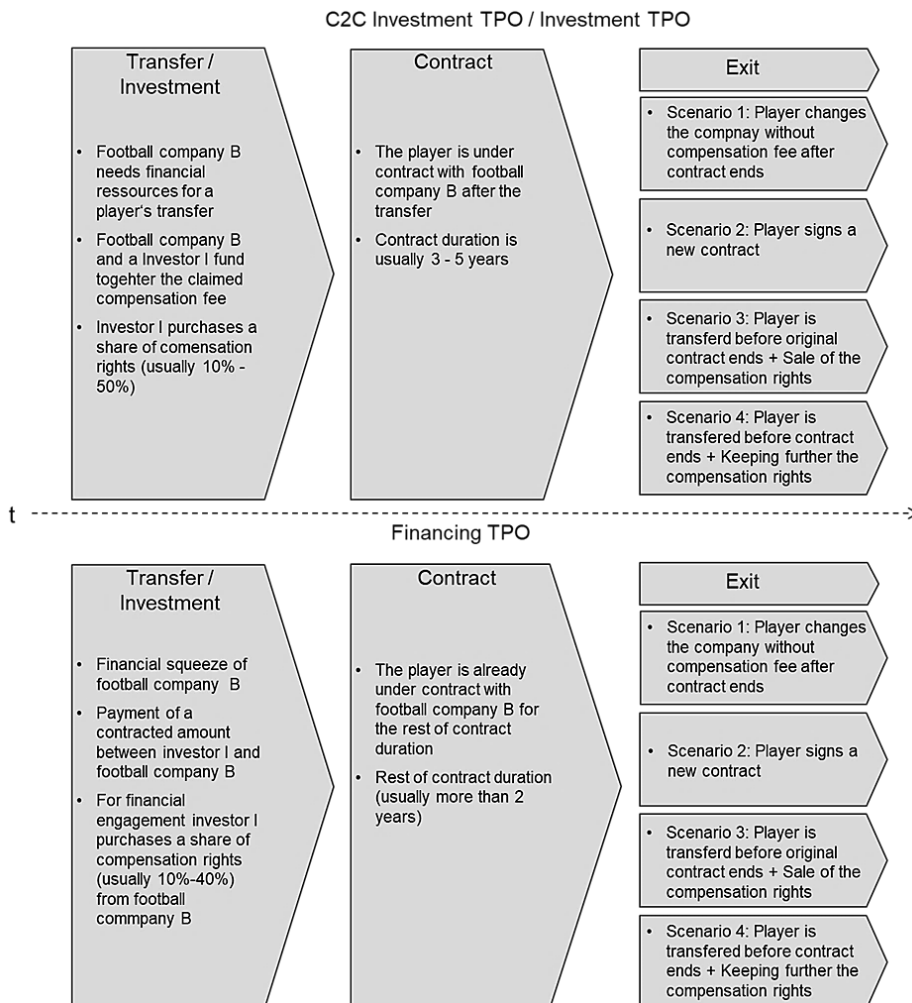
C2C Investment TPO / Investment TPO

Transfer / Investment

- Football company B needs financial ressources for a player's transfer
- Football company B and a Investor I fund togehter the claimed compensation fee
- Investor I purchases a share of comensation rights (usually 10% - 50%)

Contract

- The player is under contract with football company B after the transfer
- Contract duration is usually 3 - 5 years

Exit

- Scenario 1: Player changes the compnay without compensation fee after contract ends

- Scenario 2: Player signs a new contract

- Scenario 3: Player is transferd before original contract ends + Sale of the compensation rights

- Scenario 4: Player is transfered before contract ends + Keeping further the compensation rights

t

Financing TPO

Transfer / Investment

- Financial squeeze of football company B
- Payment of a contracted amount between investor I and football company B
- For financial engagement investor I purchases a share of compensation rights (usually 10%-40%) from football commpany B

Contract

- The player is already under contract with football company B for the rest of contract duration
- Rest of contract duration (usually more than 2 years)

Exit

- Scenario 1: Player changes the company without compensation fee after contract ends

- Scenario 2: Player signs a new contract

- Scenario 3: Player is transferd before original contract ends + Sale of the compensation rights

- Scenario 4: Player is transfered before contract ends + Keeping further the compensation rights